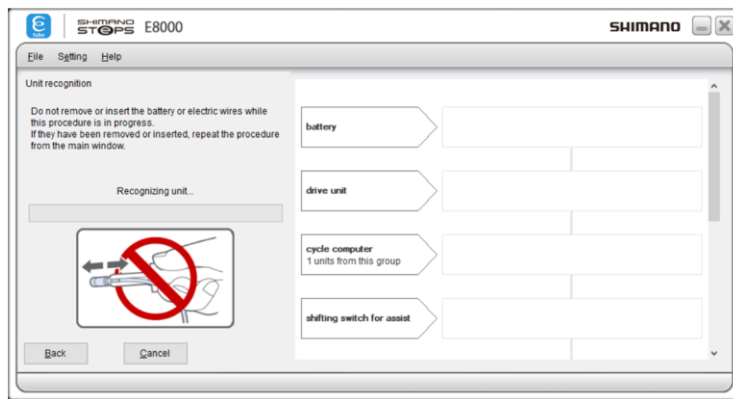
E-tube SHIMANO STEPS E8000 SHIMANO

File Setting Help

Unit recognition

Do not remove or insert the battery or electric wires while this procedure is in progress.
If they have been removed or inserted, repeat the procedure from the main window.

Recognizing unit...

Back Cancel

battery

drive unit

cycle computer
1 units from this group

shifting switch for assist